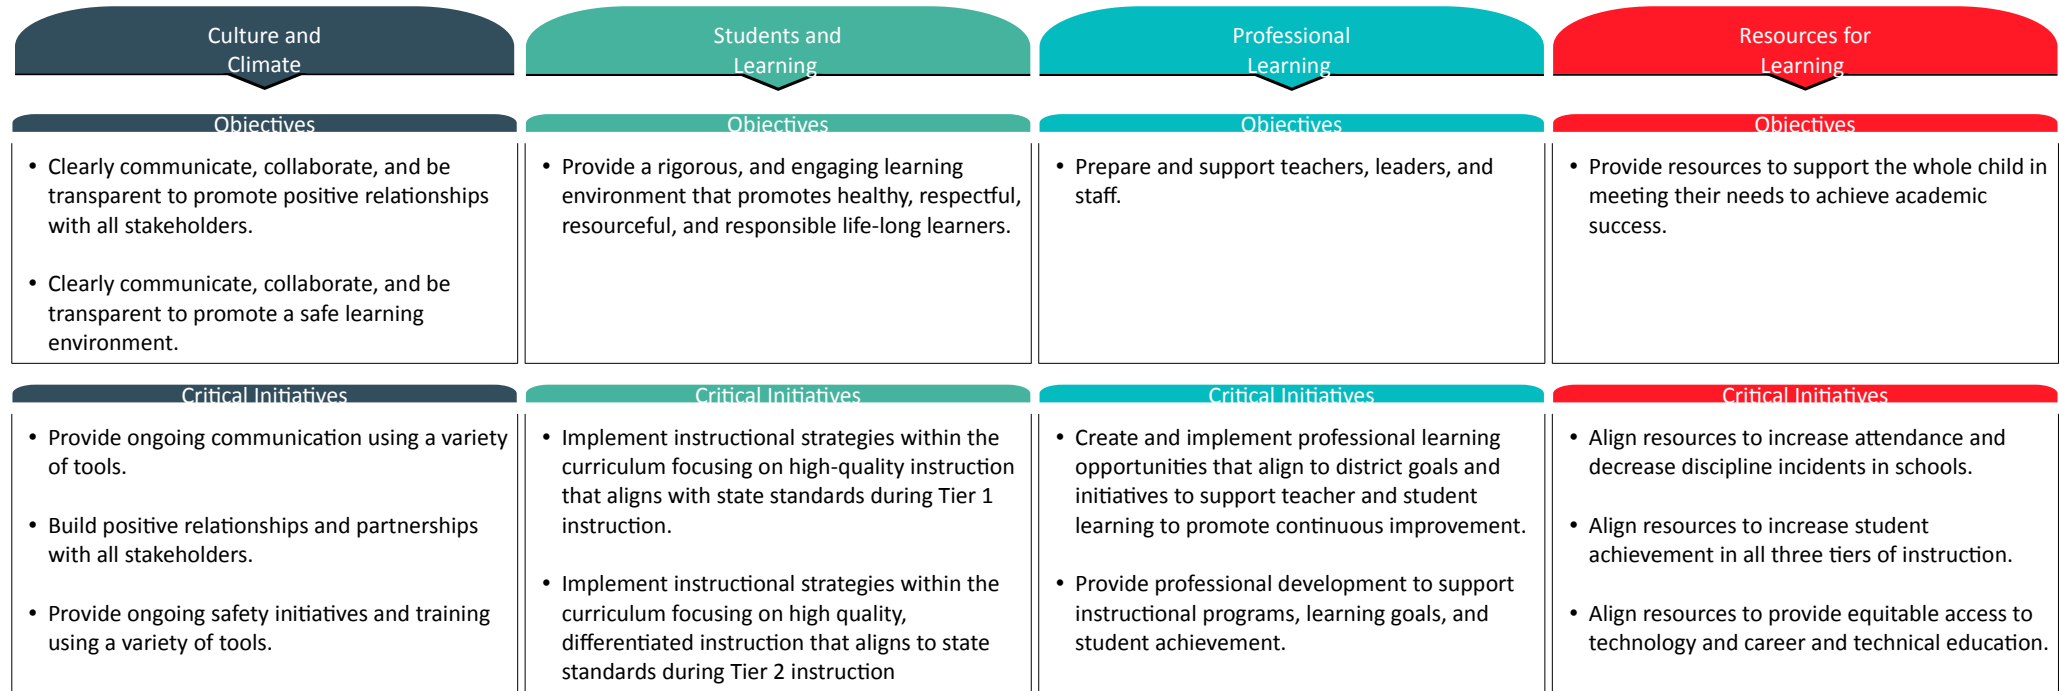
Culture and Climate

Objectives

- Clearly communicate, collaborate, and be transparent to promote positive relationships with all stakeholders.
- Clearly communicate, collaborate, and be transparent to promote a safe learning environment.

Critical Initiatives

- Provide ongoing communication using a variety of tools.
- Build positive relationships and partnerships with all stakeholders.
- Provide ongoing safety initiatives and training using a variety of tools.

Students and Learning

Objectives

- Provide a rigorous, and engaging learning environment that promotes healthy, respectful, resourceful, and responsible life-long learners.

Critical Initiatives

- Implement instructional strategies within the curriculum focusing on high-quality instruction that aligns with state standards during Tier 1 instruction.
- Implement instructional strategies within the curriculum focusing on high quality, differentiated instruction that aligns to state standards during Tier 2 instruction

Professional Learning

Objectives

- Prepare and support teachers, leaders, and staff.

Critical Initiatives

- Create and implement professional learning opportunities that align to district goals and initiatives to support teacher and student learning to promote continuous improvement.
- Provide professional development to support instructional programs, learning goals, and student achievement.

Resources for Learning

Objectives

- Provide resources to support the whole child in meeting their needs to achieve academic success.

Critical Initiatives

- Align resources to increase attendance and decrease discipline incidents in schools.
- Align resources to increase student achievement in all three tiers of instruction.
- Align resources to provide equitable access to technology and career and technical education.